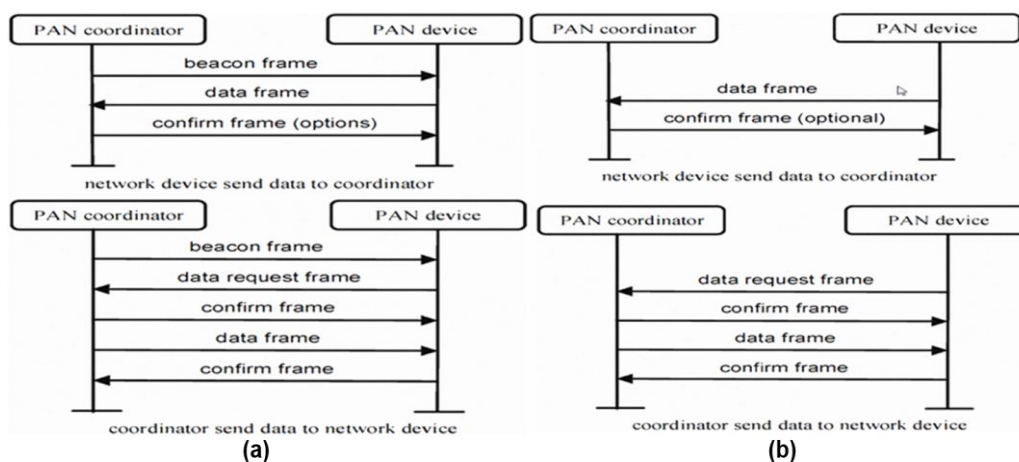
PAN coordinator

PAN device

beacon frame

data frame

confirm frame (options)

network device send data to coordinator

PAN coordinator

PAN device

beacon frame

data request frame

confirm frame

data frame

confirm frame

coordinator send data to network device

(a)

PAN coordinator

PAN device

data frame

confirm frame (optional)

network device send data to coordinator

PAN coordinator

PAN device

data request frame

confirm frame

data frame

confirm frame

coordinator send data to network device

(b)